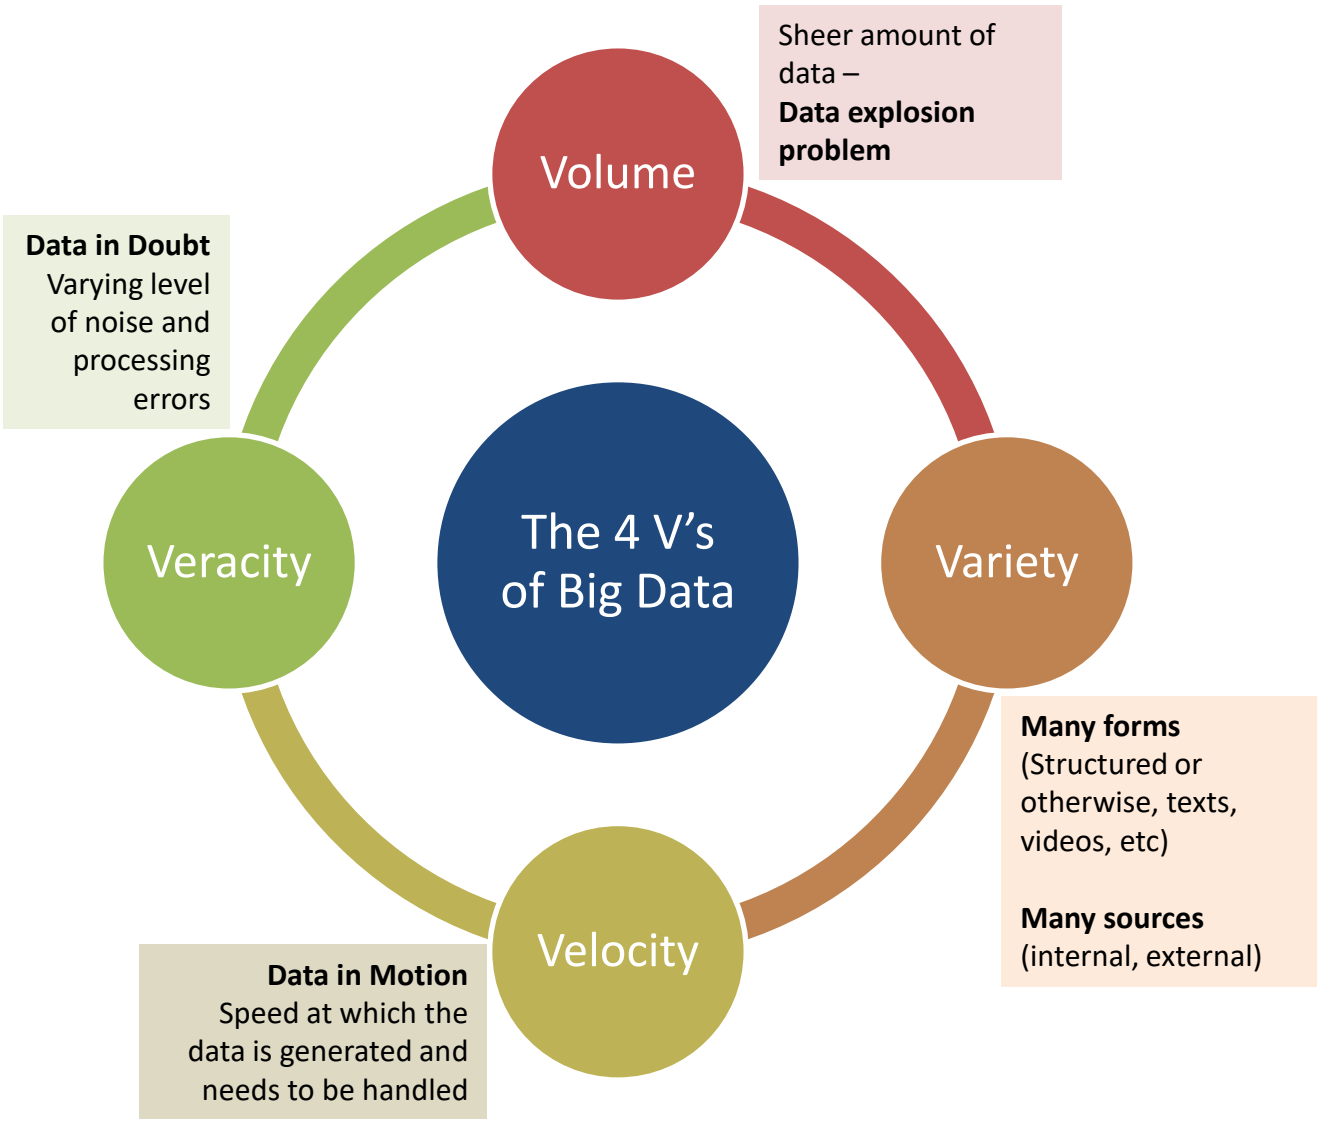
Sheer amount of data –
**Data explosion problem**

Volume

**Data in Doubt**
Varying level of noise and processing errors

Veracity

The 4 V’s of Big Data

Variety

**Many forms**
(Structured or otherwise, texts, videos, etc)

**Many sources**
(internal, external)

Velocity

**Data in Motion**
Speed at which the data is generated and needs to be handled